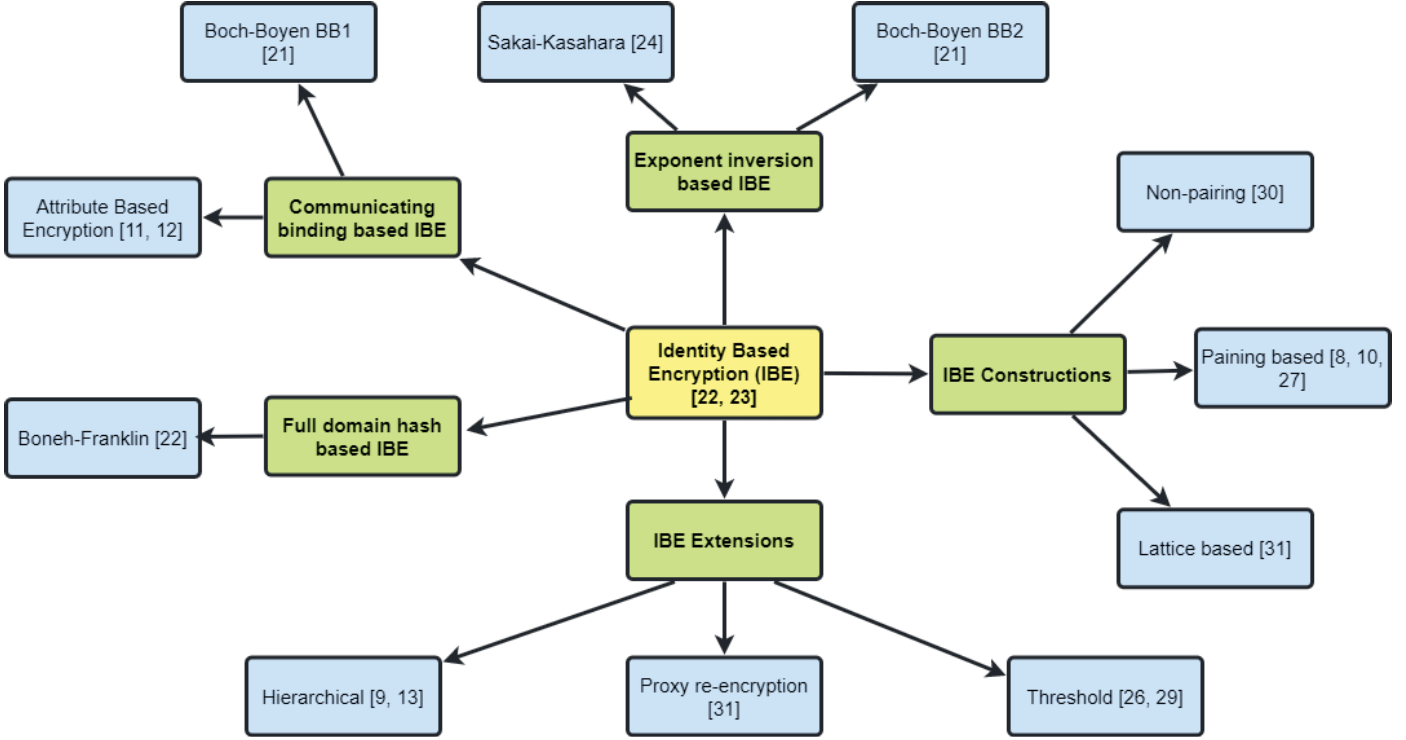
Boch-Boyen BB1 [21]

Sakai-Kasahara [24]

Boch-Boyen BB2 [21]

Exponent inversion based IBE

Attribute Based Encryption [11, 12]

Communicating binding based IBE

Non-pairing [30]

Identity Based Encryption (IBE) [22, 23]

IBE Constructions

Paining based [8, 10, 27]

Boneh-Franklin [22]

Full domain hash based IBE

IBE Extensions

Lattice based [31]

Hierarchical [9, 13]

Proxy re-encryption [31]

Threshold [26, 29]